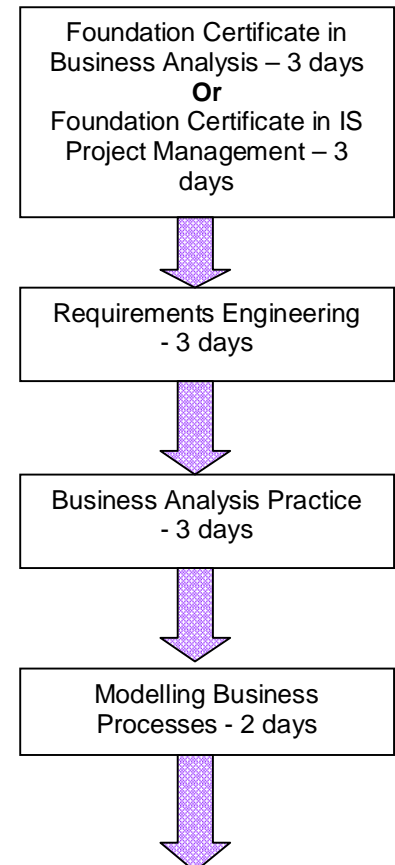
Foundation Certificate in Business Analysis – 3 days
**Or**
Foundation Certificate in IS Project Management – 3 days

Requirements Engineering - 3 days

Business Analysis Practice - 3 days

Modelling Business Processes - 2 days